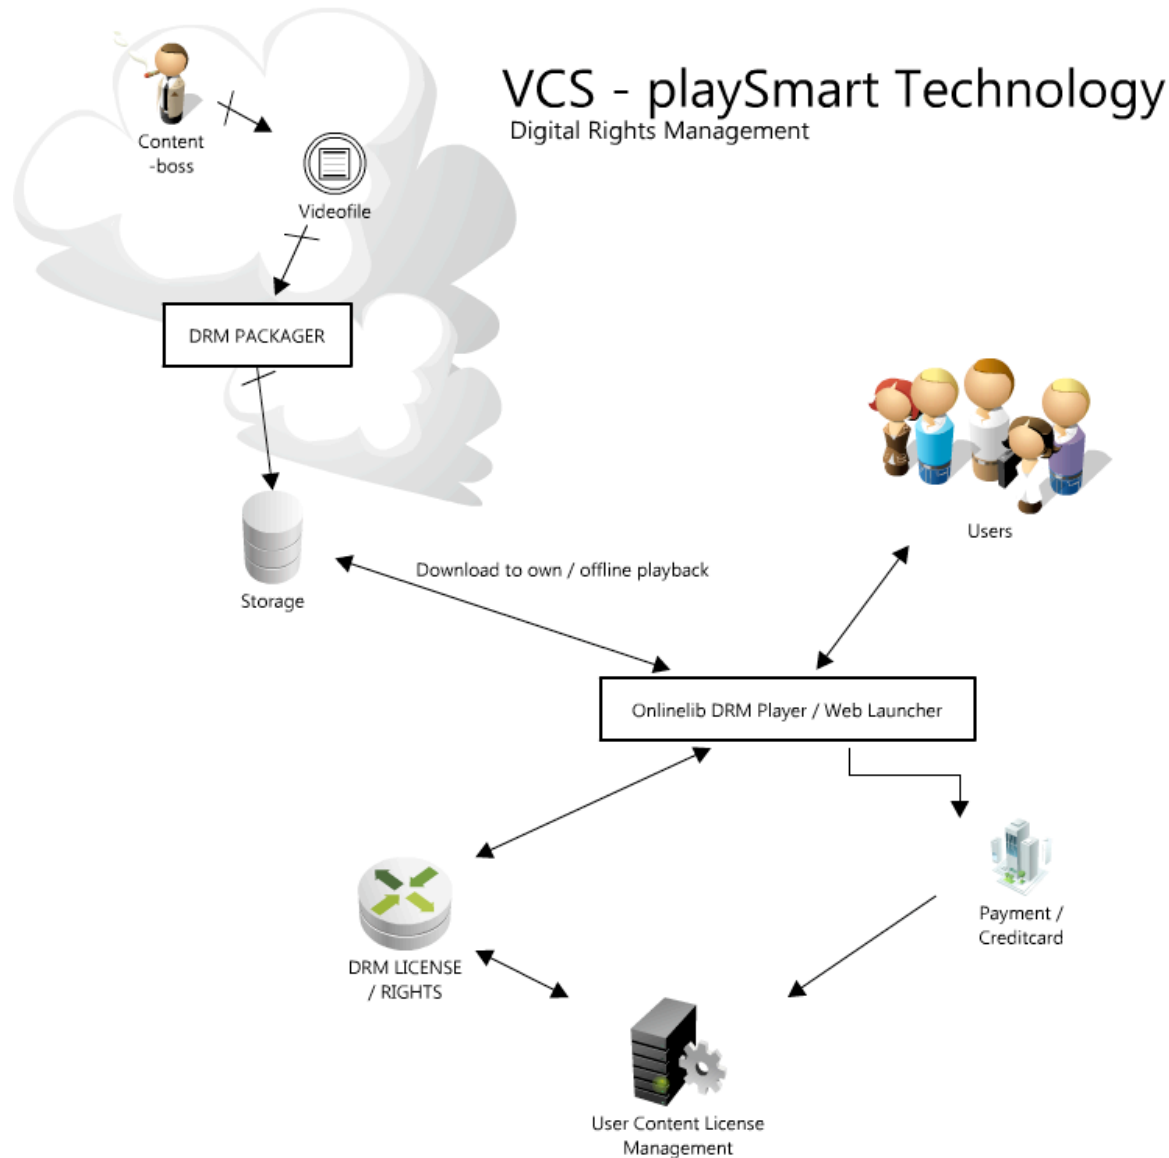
VCS - playSmart Technology
Digital Rights Management

Content -boss

Videofile

DRM PACKAGER

Users

Storage

Download to own / offline playback

Onlinelib DRM Player / Web Launcher

Payment / Creditcard

DRM LICENSE / RIGHTS

User Content License Management